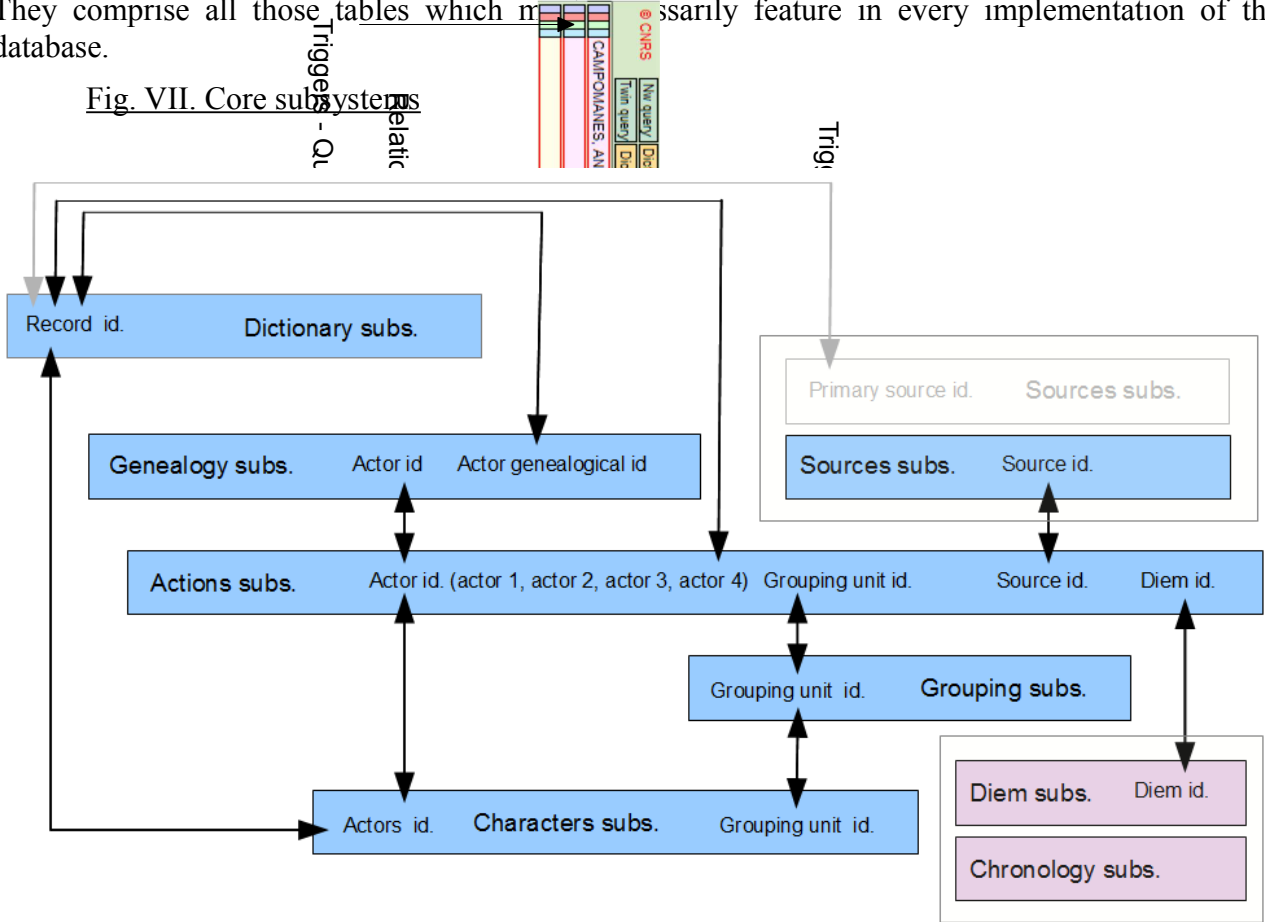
They comprise all those tables which m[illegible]ssarily feature in every implementation of th database.

Fig. VII. Core subsystems

Triggers - Qu

Relatio

CAMPOMANES, AN

© CNRS

Nw query

Twin query

Dic

Dic

Trig

Record id.

Dictionary subs.

Primary source id.

Sources subs.

Genealogy subs.

Actor id

Actor genealogical id

Sources subs.

Source id.

Actions subs.

Actor id. (actor 1, actor 2, actor 3, actor 4)

Grouping unit id.

Source id.

Diem id.

Grouping unit id.

Grouping subs.

Diem subs.

Diem id.

Actors id.

Characters subs.

Grouping unit id.

Chronology subs.